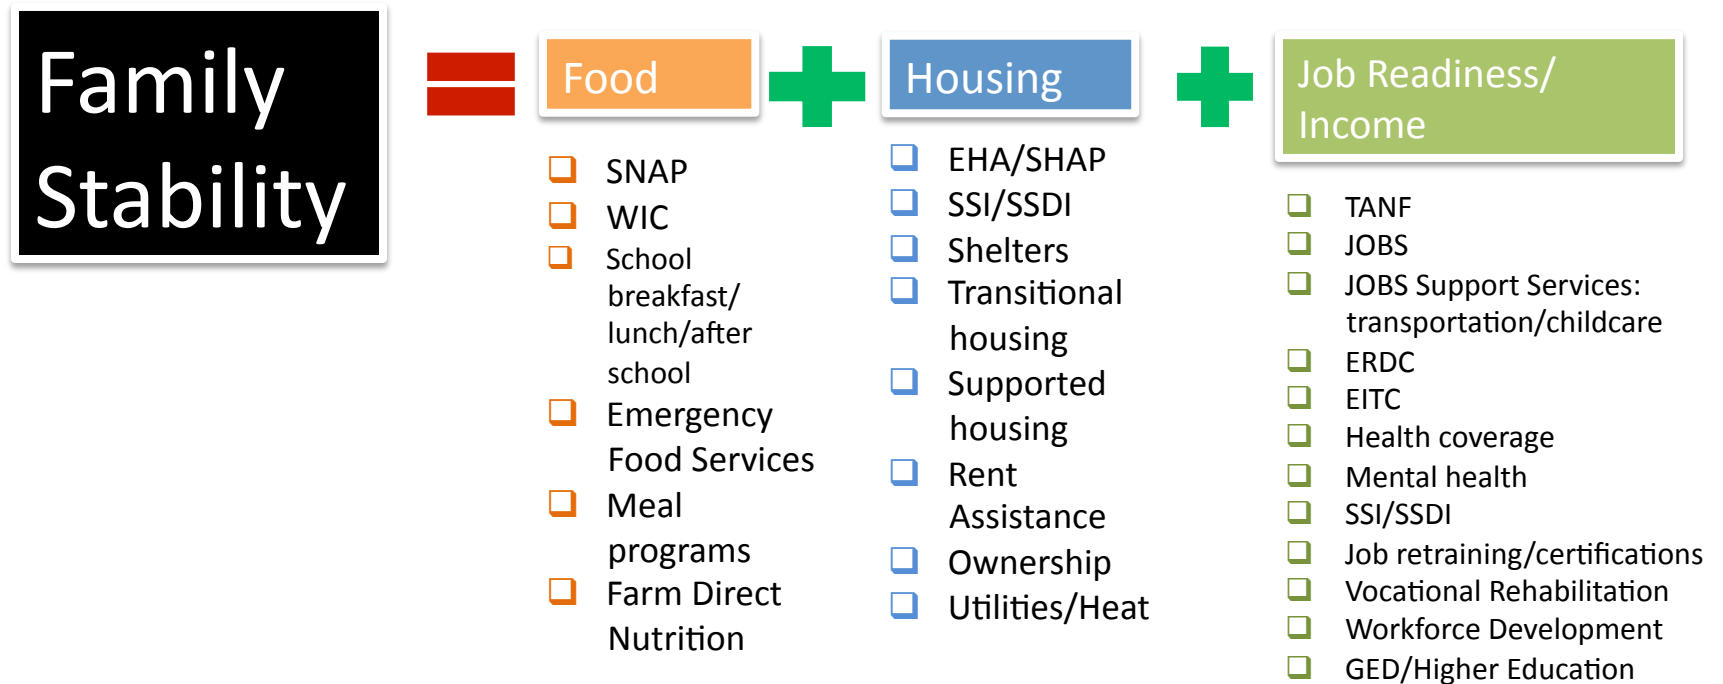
Family Stability

Food

- SNAP
- WIC
- School breakfast/ lunch/after school
- Emergency Food Services
- Meal programs
- Farm Direct Nutrition

Housing

- EHA/SHAP
- SSI/SSDI
- Shelters
- Transitional housing
- Supported housing
- Rent Assistance
- Ownership
- Utilities/Heat

Job Readiness/ Income

- TANF
- JOBS
- JOBS Support Services: transportation/childcare
- ERDC
- EITC
- Health coverage
- Mental health
- SSI/SSDI
- Job retraining/certifications
- Vocational Rehabilitation
- Workforce Development
- GED/Higher Education